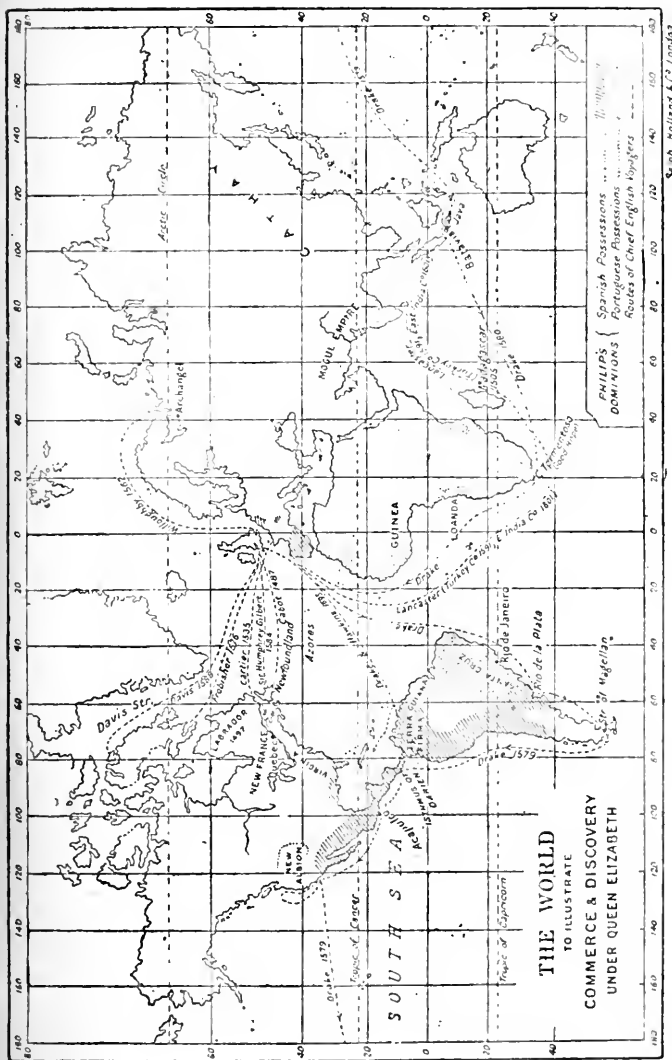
THE WORLD
TO ILLUSTRATE
COMMERCE & DISCOVERY
UNDER QUEEN ELIZABETH

PHILIP'S DOMINIONS { Spanish Possessions
Portuguese Possessions
Routes of Chief English Voyagers

SOUTH SEA
NEW ALBION
NEW FRANCE
Quebec
LABRADOR 1497
Davis Str.
Davis 1585
Frobisher 1576
Cartier 1535
Sir Humphrey Gilbert 1584
Newfoundland Cabot 1497
Azores
Archangel
Arctic Circle
Willoughby 1553
GUINEA
LOANDA
Drake
Lancaster (Turkey Co. 1581, E. India Co. 1601)
Rio de Janeiro
Rio de la Plata
Str. of Magellan
Drake 1579
Drake 1577
Drake 1580
MOGUL EMPIRE
Tropic of Cancer
Tropic of Capricorn
Isthmus of Darien
Acapulco
Drake 1579
C. of Good Hope
Fitch
1583
Lancaster

180 160 140 120 100 80 60 40 20 0 20 40 60 80 100 120 140 160 180
80 60 40 20 0 20 40

Swan Sonnenschein & Co. London